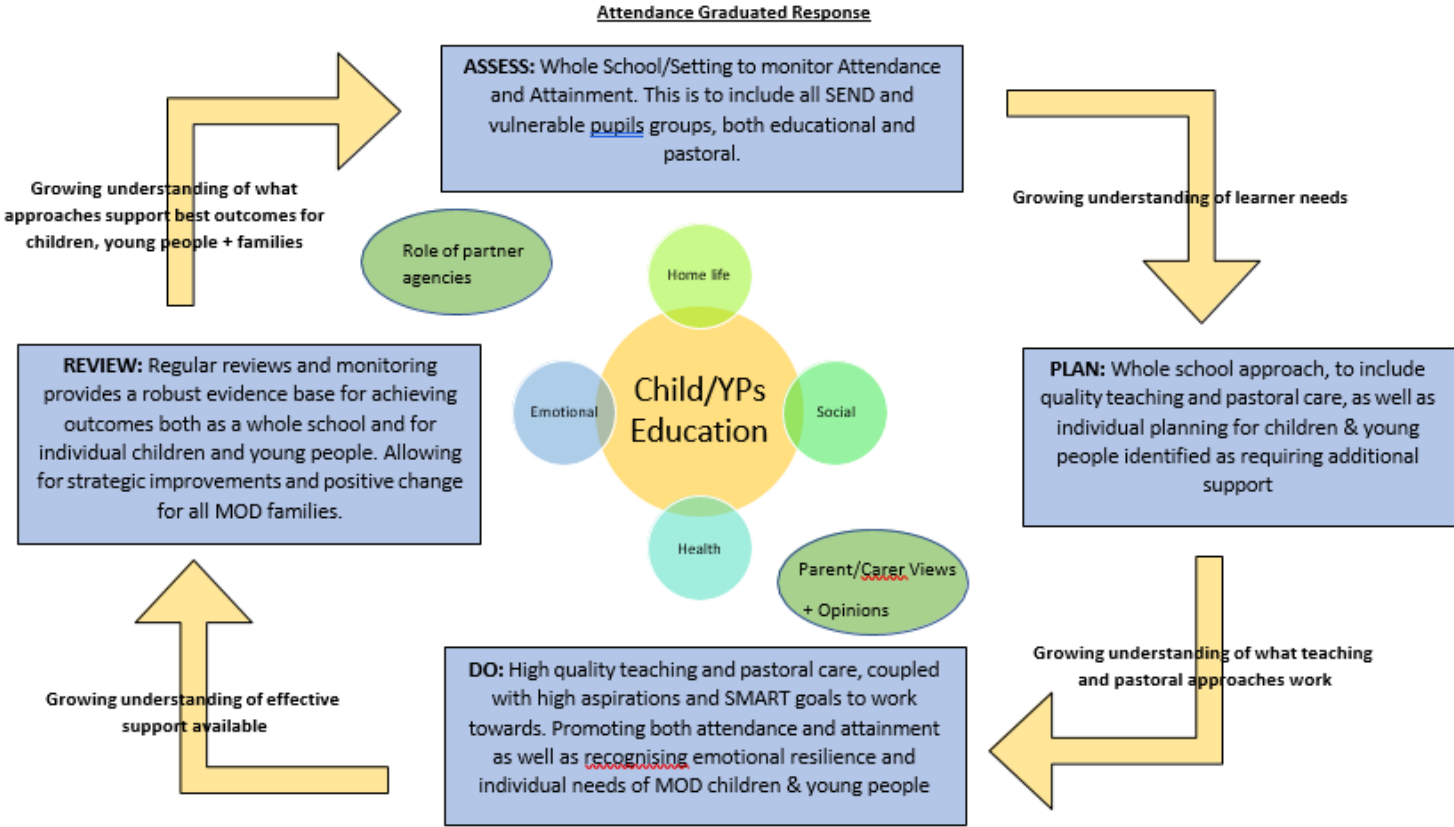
Attendance Graduated Response

ASSESS: Whole School/Setting to monitor Attendance and Attainment. This is to include all SEND and vulnerable pupils groups, both educational and pastoral.

Growing understanding of learner needs

PLAN: Whole school approach, to include quality teaching and pastoral care, as well as individual planning for children & young people identified as requiring additional support

Growing understanding of what teaching and pastoral approaches work

DO: High quality teaching and pastoral care, coupled with high aspirations and SMART goals to work towards. Promoting both attendance and attainment as well as recognising emotional resilience and individual needs of MOD children & young people

Growing understanding of effective support available

REVIEW: Regular reviews and monitoring provides a robust evidence base for achieving outcomes both as a whole school and for individual children and young people. Allowing for strategic improvements and positive change for all MOD families.

Growing understanding of what approaches support best outcomes for children, young people + families

Role of partner agencies

Home life

Emotional

Child/YPs Education

Social

Health

Parent/Carer Views + Opinions